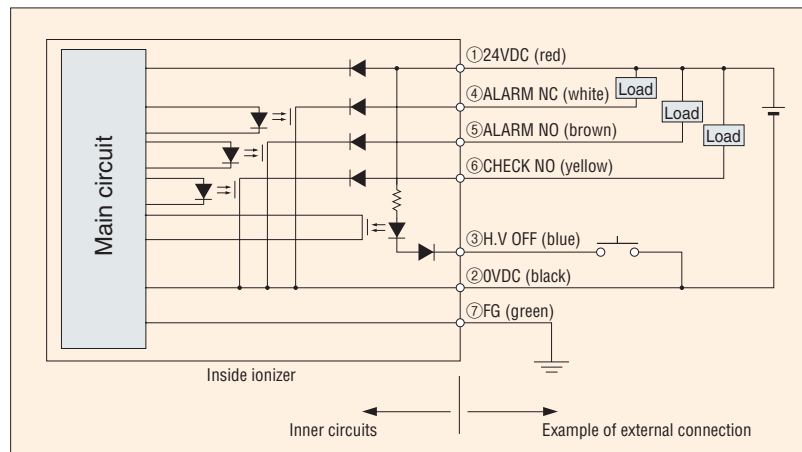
Main circuit

①24VDC (red)

④ALARM NC (white)

Load

⑤ALARM NO (brown)

Load

Load

⑥CHECK NO (yellow)

③H.V OFF (blue)

②0VDC (black)

⑦FG (green)

Inside ionizer

Inner circuits

Example of external connection